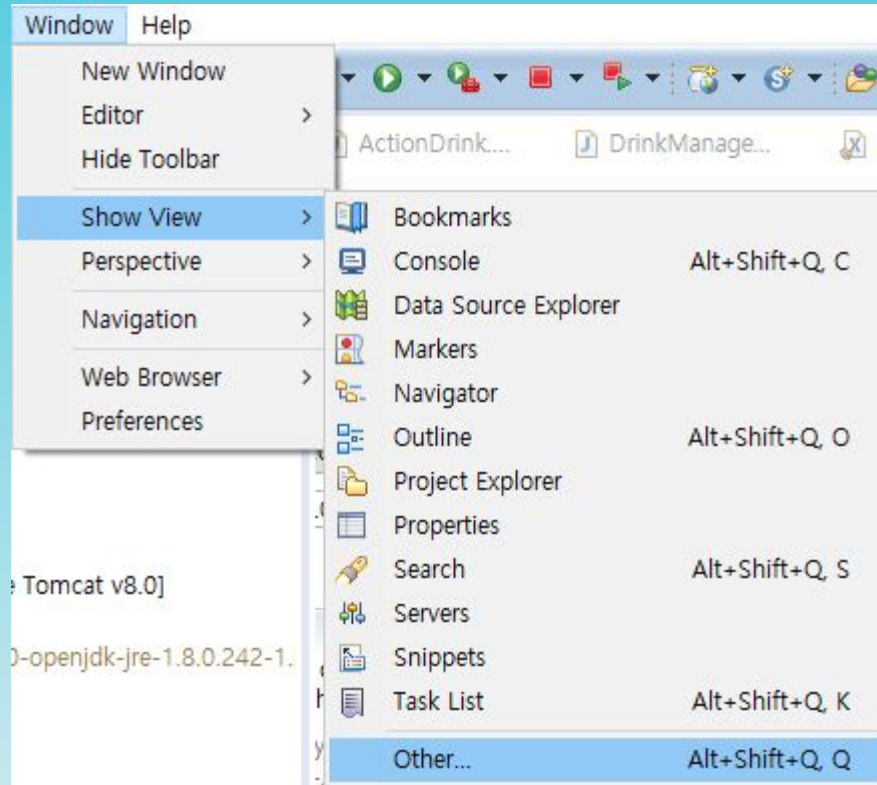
Window Help

New Window
Editor >
Hide Toolbar
Show View >
Perspective >
Navigation >
Web Browser >
Preferences

ActionDrink.... DrinkManage...

Bookmarks
Console Alt+Shift+Q, C
Data Source Explorer
Markers
Navigator
Outline Alt+Shift+Q, O
Project Explorer
Properties
Search Alt+Shift+Q, S
Servers
Snippets
Task List Alt+Shift+Q, K
Other... Alt+Shift+Q, Q

e Tomcat v8.0]
0-openjdk-jre-1.8.0.242-1.